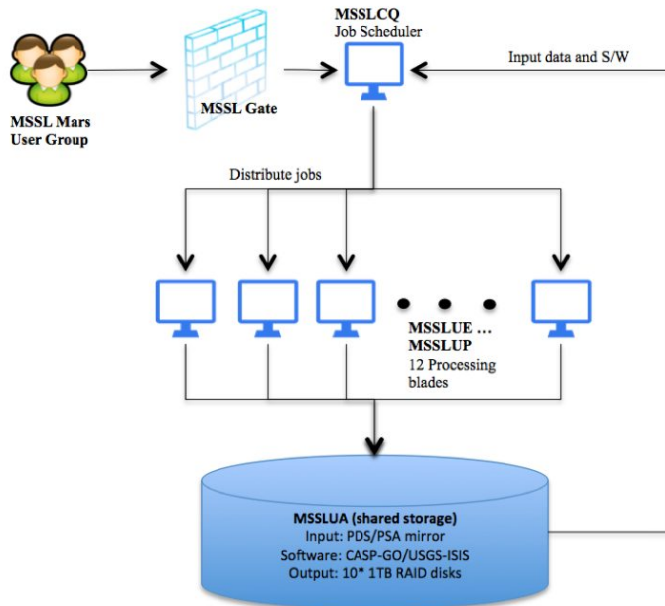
MSSL Mars
User Group

MSSL Gate

MSSLCQ
Job Scheduler

Input data and S/W

Distribute jobs

MSSLUE …
MSSLUP
12 Processing blades

MSSLUA (shared storage)
Input: PDS/PSA mirror
Software: CASP-GO/USGS-ISIS
Output: 10* 1TB RAID disks